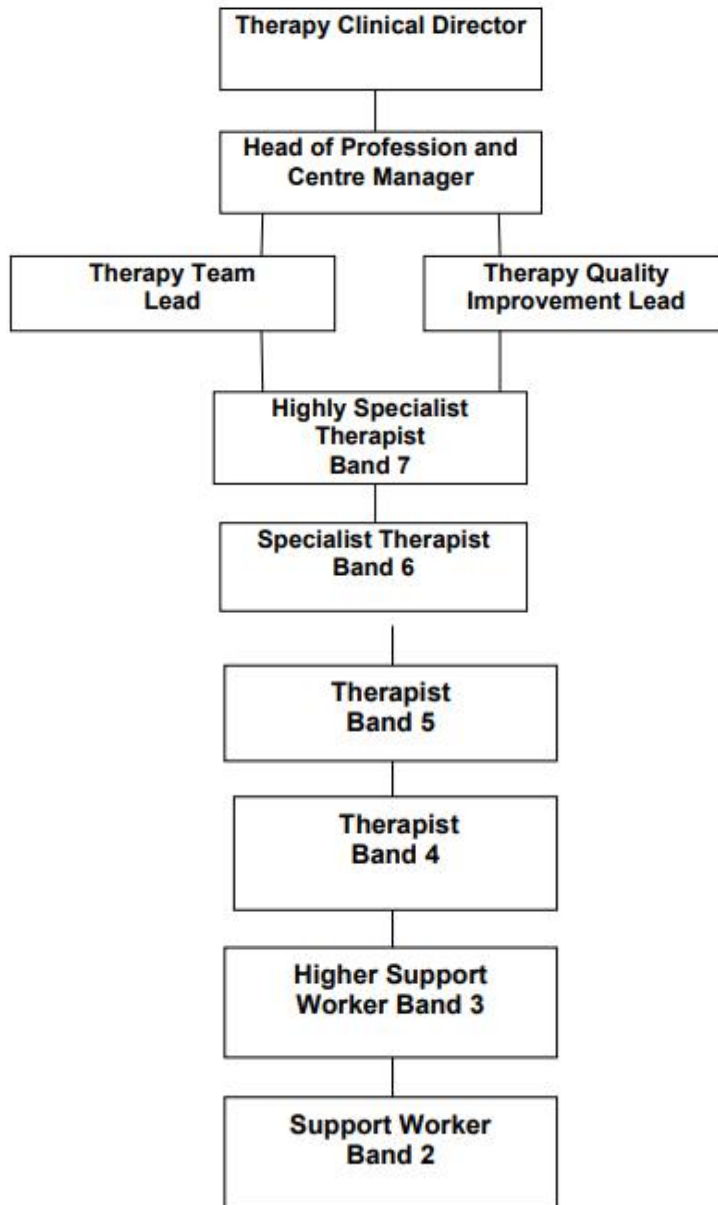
Therapy Clinical Director

Head of Profession and Centre Manager

Therapy Team Lead

Therapy Quality Improvement Lead

Highly Specialist Therapist Band 7

Specialist Therapist Band 6

Therapist Band 5

Therapist Band 4

Higher Support Worker Band 3

Support Worker Band 2